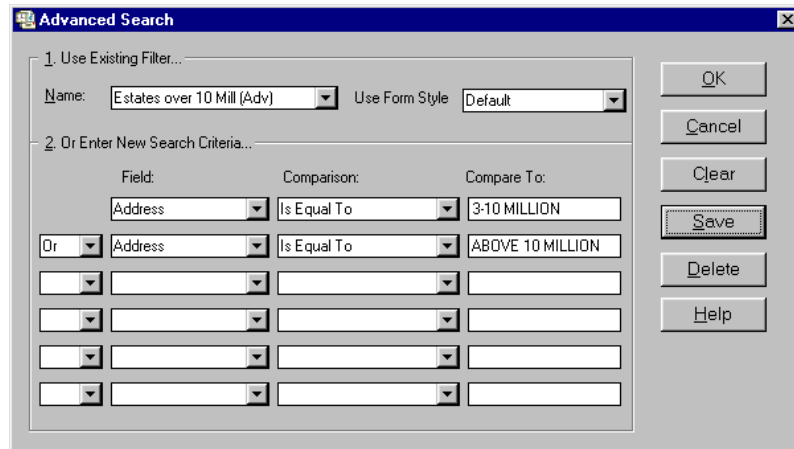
Advanced Search

1. Use Existing Filter...

Name: Estates over 10 Mill (Adv)

Use Form Style Default

2. Or Enter New Search Criteria...

| | Field: | Comparison: | Compare To: |
|---|---|---|---|
| | Address | Is Equal To | 3-10 MILLION |
| Or | Address | Is Equal To | ABOVE 10 MILLION |
| | | | |
| | | | |
| | | | |
| | | | |

OK

Cancel

Clear

Save

Delete

Help